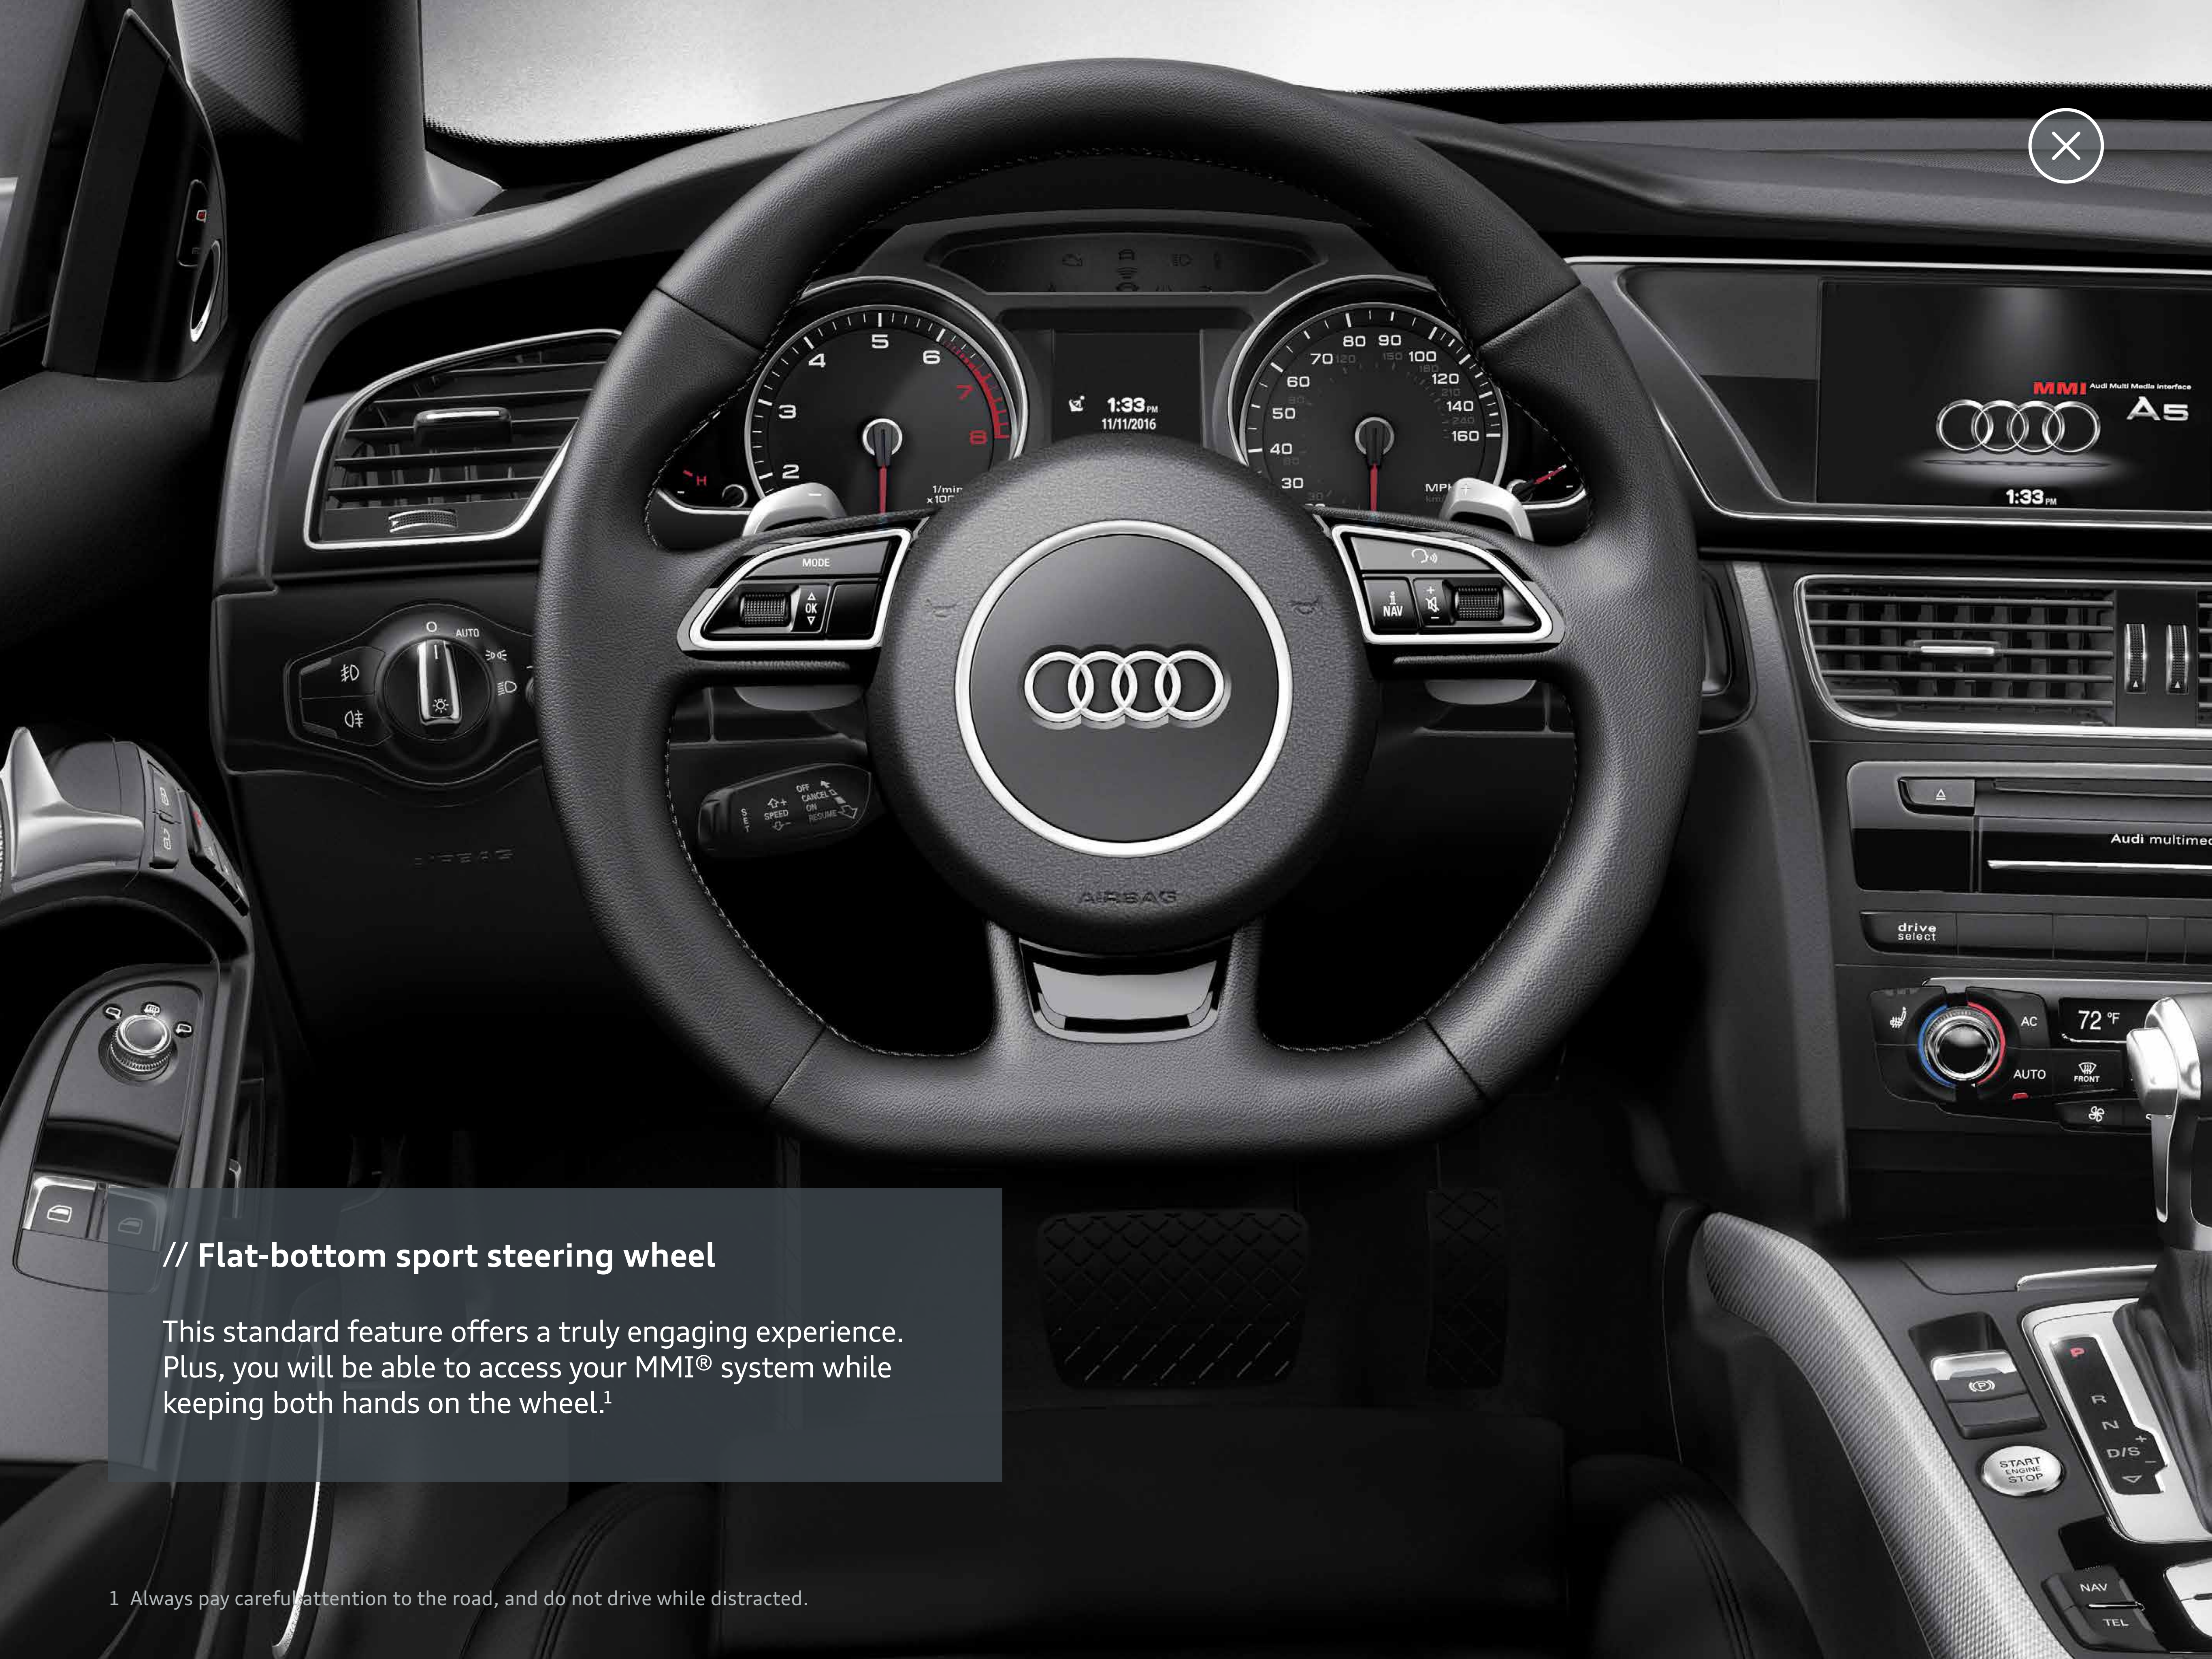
// Flat-bottom sport steering wheel

This standard feature offers a truly engaging experience. Plus, you will be able to access your MMI® system while keeping both hands on the wheel.$^1$

1 Always pay careful attention to the road, and do not drive while distracted.

MMI Audi Multi Media Interface A5
1:33PM
1:33PM 11/11/2016
MODE OK NAV
AUTO
OFF CANCEL ON RESUME SPEED SET
AIRBAG
Audi multimed
drive select
AC 72 °F AUTO FRONT
P R N D/S
START ENGINE STOP
NAV TEL